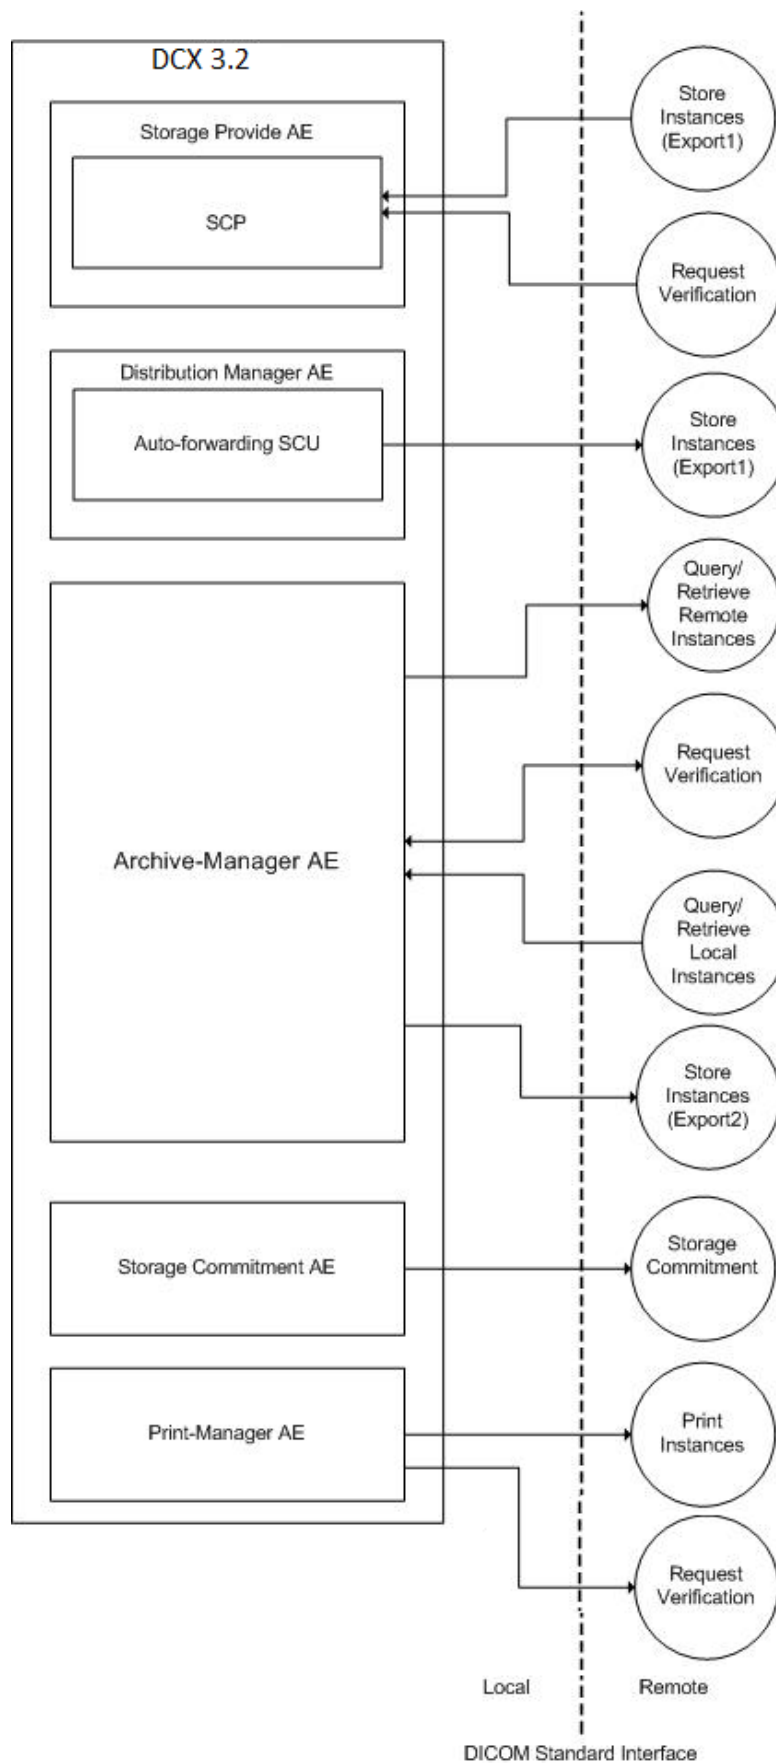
DCX 3.2

Storage Provide AE

SCP

Store Instances (Export1)

Request Verification

Distribution Manager AE

Auto-forwarding SCU

Store Instances (Export1)

Archive-Manager AE

Query/ Retrieve Remote Instances

Request Verification

Query/ Retrieve Local Instances

Store Instances (Export2)

Storage Commitment AE

Storage Commitment

Print-Manager AE

Print Instances

Request Verification

Local

Remote

DICOM Standard Interface